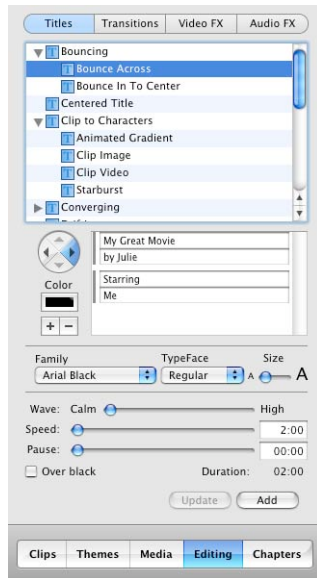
Titles | Transitions | Video FX | Audio FX

Bouncing
Bounce Across
Bounce In To Center
Centered Title
Clip to Characters
Animated Gradient
Clip Image
Clip Video
Starburst
Converging

My Great Movie
by Julie
Starring
Me

Color
+ −

Family
Arial Black
TypeFace
Regular
Size
A A

Wave: Calm High
Speed: 2:00
Pause: 00:00
Over black
Duration: 02:00

Update
Add

Clips | Themes | Media | Editing | Chapters